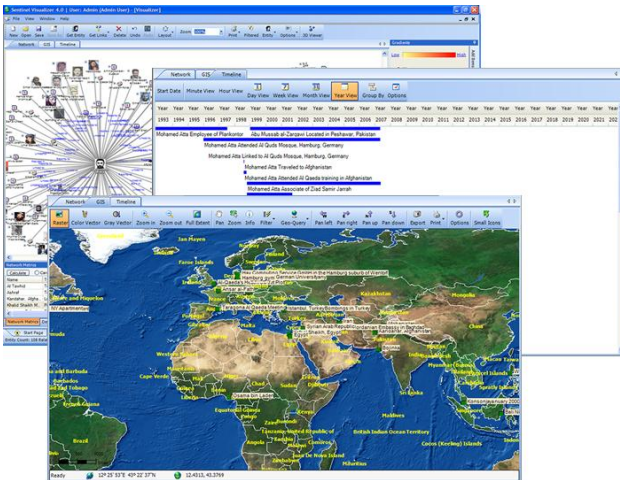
Sentinel Visualizer 4.0 | User: Admin (Admin User) [VisualizerI]

File View Window Help

New Open Save Get Entities Get Links Delete Undo Layout Zoom Print Filtered Entity Options 3D Viewer

Network GIS Timeline

Gradients

Low High

Network GIS Timeline

Start Date Minute View Hour View Day View Week View Month View Year View Group By Options

| Year | Year | Year | Year | Year | Year | Year | Year | Year | Year | Year | Year | Year | Year | Year | Year | Year | Year | Year | Year | Year | Year | Year | Year | Year | Year | Year | Year | Year | Year |
|---|---|---|---|---|---|---|---|---|---|---|---|---|---|---|---|---|---|---|---|---|---|---|---|---|---|---|---|---|---|
| 1993 | 1994 | 1995 | 1996 | 1997 | 1998 | 1999 | 2000 | 2001 | 2002 | 2003 | 2004 | 2005 | 2006 | 2007 | 2008 | 2009 | 2010 | 2011 | 2012 | 2013 | 2014 | 2015 | 2016 | 2017 | 2018 | 2019 | 2020 | 2021 | 202 |

Mohamed Atta Employee of Plankontor

Abu Mussab al-Zarqawi Located in Peshawar, Pakistan

Mohamed Atta Attended Al Quds Mosque, Hamburg, Germany

Mohamed Atta Linked to Al Quds Mosque, Hamburg, Germany

Mohamed Atta Travelled to Afghanistan

Mohamed Atta Attended Al Qaeda training in Afghanistan

Mohamed Atta Associate of Ziad Semir Jarrah

Network GIS Timeline

Raster Color Vector Gray Vector Zoom in Zoom out Full Extent Pan Zoom Info Filter Geo-Query Pan left Pan right Pan up Pan down Export Print Options Small Icons

Network Metrics

Calculate

Name

Al Tawhid

Ashraf

Mandahar, Afgha

Khalid Shaikh M

Network Metrics

Start Page

Entity Count: 128 Relat

Faroe Islands

Hamburg, Germany

Germany

Al Qaeda training in Afghanistan

Syrian Arab Republic

Egypt

Osama bin Laden

Cape Verde

Barbados

Trinidad and Tobago

Brazil

Indian Ocean Territory

Cocos (Keeling) Islands

Ready

12° 25' 53"E 49° 22' 37"N

12.4313, 49.3769